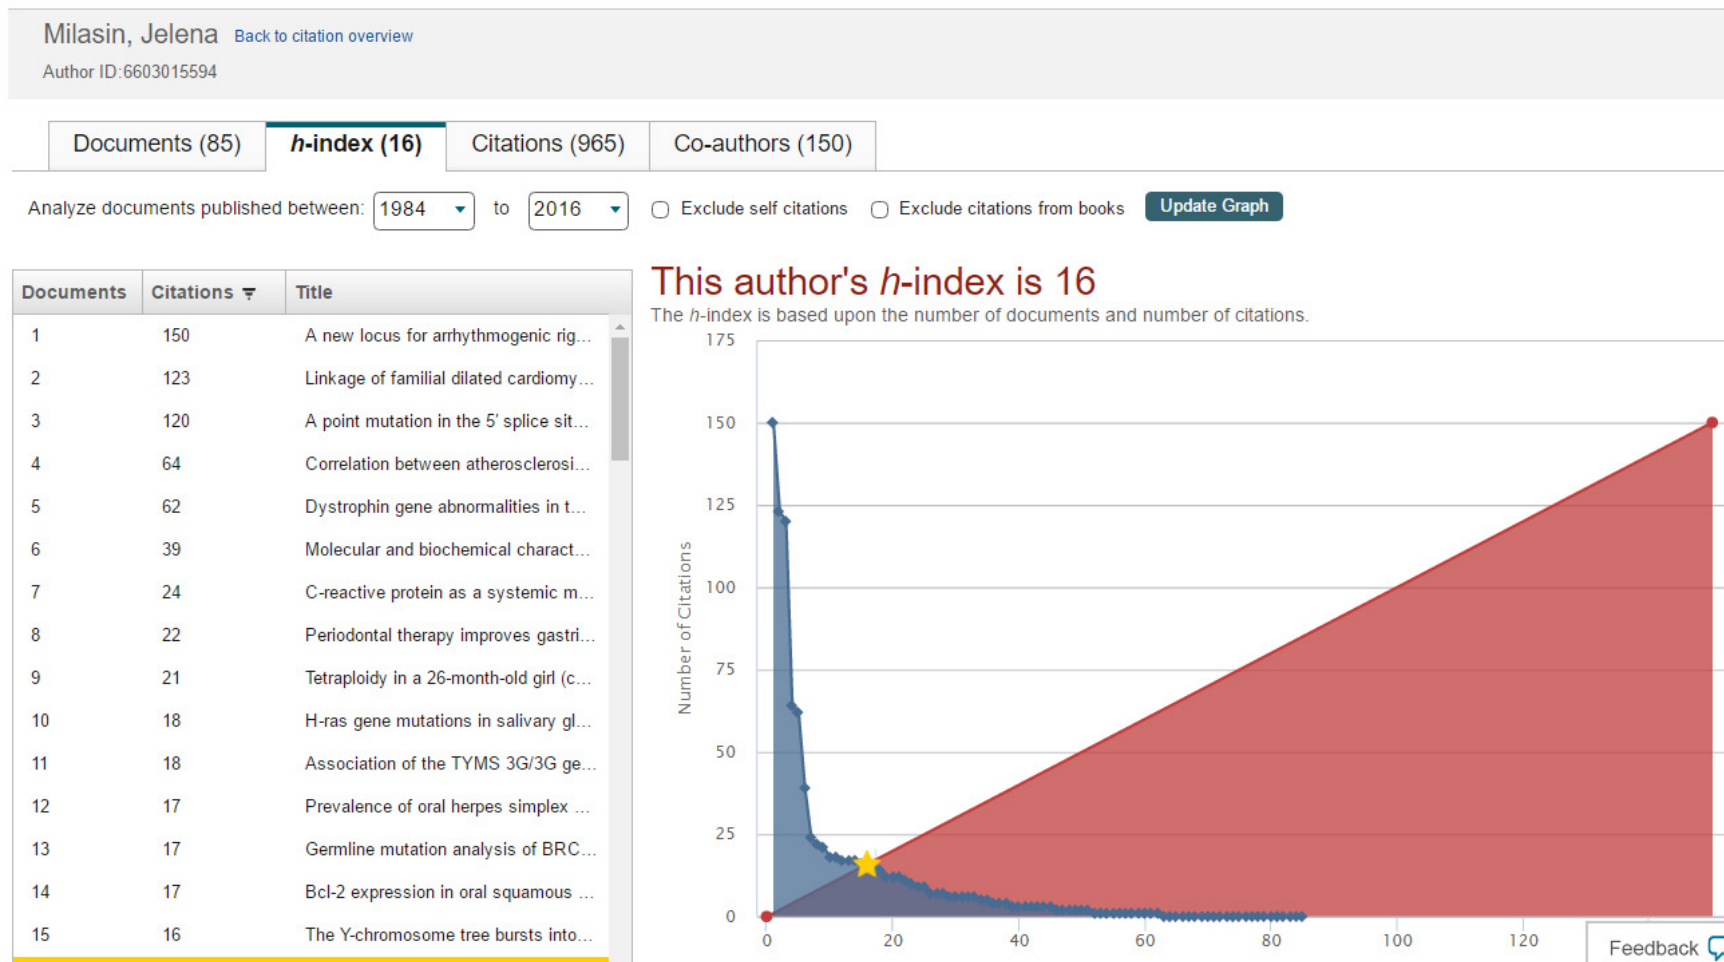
Milasin, Jelena Back to citation overview
Author ID:6603015594

Documents (85) | *h*-index (16) | Citations (965) | Co-authors (150)

Analyze documents published between: 1984 to 2016 Exclude self citations Exclude citations from books Update Graph

| Documents | Citations | Title |
|---|---|---|
| 1 | 150 | A new locus for arrhythmogenic rig... |
| 2 | 123 | Linkage of familial dilated cardiomy... |
| 3 | 120 | A point mutation in the 5' splice sit... |
| 4 | 64 | Correlation between atherosclerosi... |
| 5 | 62 | Dystrophin gene abnormalities in t... |
| 6 | 39 | Molecular and biochemical charact... |
| 7 | 24 | C-reactive protein as a systemic m... |
| 8 | 22 | Periodontal therapy improves gastri... |
| 9 | 21 | Tetraploidy in a 26-month-old girl (c... |
| 10 | 18 | H-ras gene mutations in salivary gl... |
| 11 | 18 | Association of the TYMS 3G/3G ge... |
| 12 | 17 | Prevalence of oral herpes simplex ... |
| 13 | 17 | Germline mutation analysis of BRC... |
| 14 | 17 | Bcl-2 expression in oral squamous ... |
| 15 | 16 | The Y-chromosome tree bursts into... |

This author's *h*-index is 16
The *h*-index is based upon the number of documents and number of citations.

175
150
125
100
75
50
25
0
Number of Citations
0 20 40 60 80 100 120

Feedback